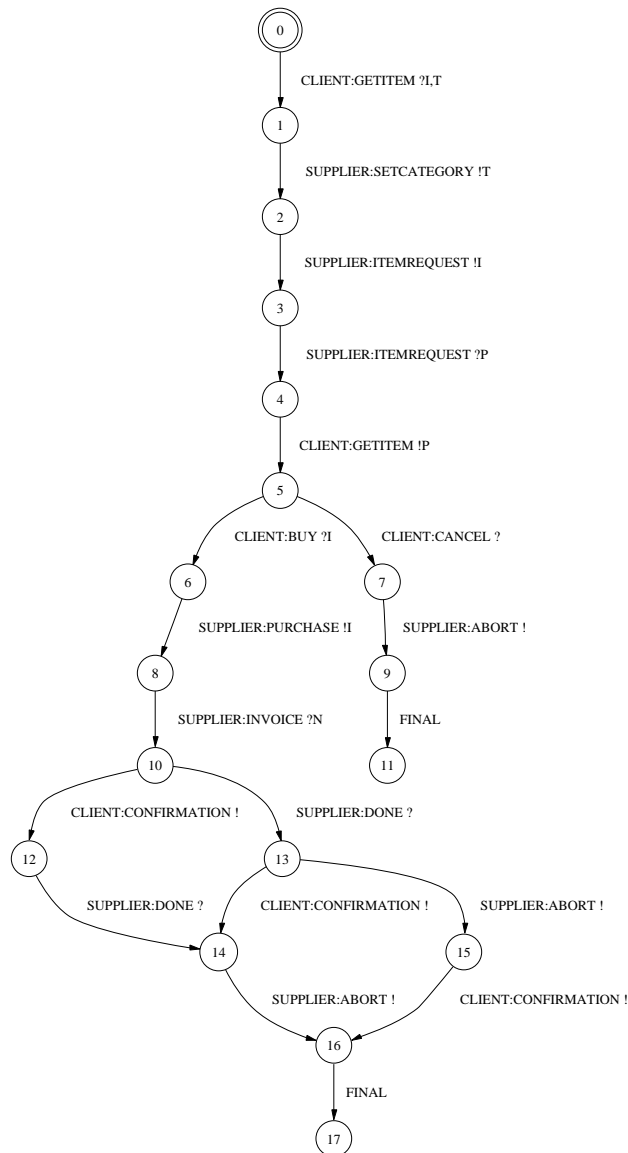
0

CLIENT:GETITEM ?I,T

1

SUPPLIER:SETCATEGORY !T

2

SUPPLIER:ITEMREQUEST !I

3

SUPPLIER:ITEMREQUEST ?P

4

CLIENT:GETITEM !P

5

CLIENT:BUY ?I

CLIENT:CANCEL ?

6

7

SUPPLIER:PURCHASE !I

SUPPLIER:ABORT !

8

9

SUPPLIER:INVOICE ?N

FINAL

10

11

CLIENT:CONFIRMATION !

SUPPLIER:DONE ?

12

13

SUPPLIER:DONE ?

CLIENT:CONFIRMATION !

SUPPLIER:ABORT !

14

15

SUPPLIER:ABORT !

CLIENT:CONFIRMATION !

16

FINAL

17